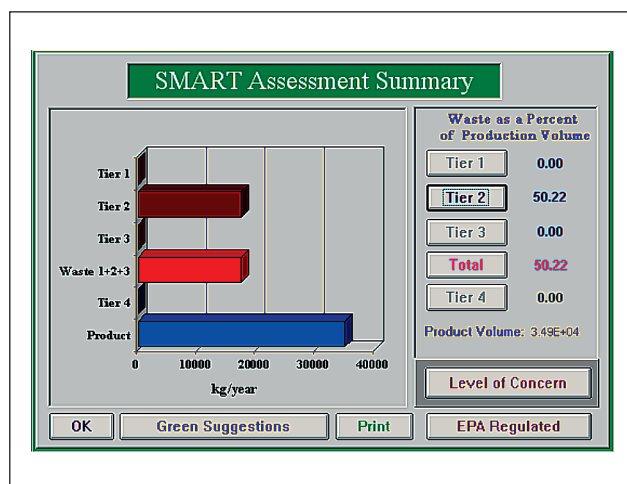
SMART Assessment Summary

Tier 1
Tier 2
Tier 3
Waste 1+2+3
Tier 4
Product

0
10000
20000
30000
40000
kg/year

Waste as a Percent of Production Volume

| | |
|---|---|
| Tier 1 | 0.00 |
| Tier 2 | 50.22 |
| Tier 3 | 0.00 |
| Total | 50.22 |
| Tier 4 | 0.00 |

Product Volume: 3.49E+04

Level of Concern

OK
Green Suggestions
Print
EPA Regulated